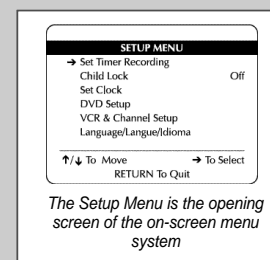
SETUP MENU

→ Set Timer Recording
Child Lock Off
Set Clock
DVD Setup
VCR & Channel Setup
Language/Langue/Idioma

↑/↓ To Move → To Select
RETURN To Quit

The Setup Menu is the opening screen of the on-screen menu system